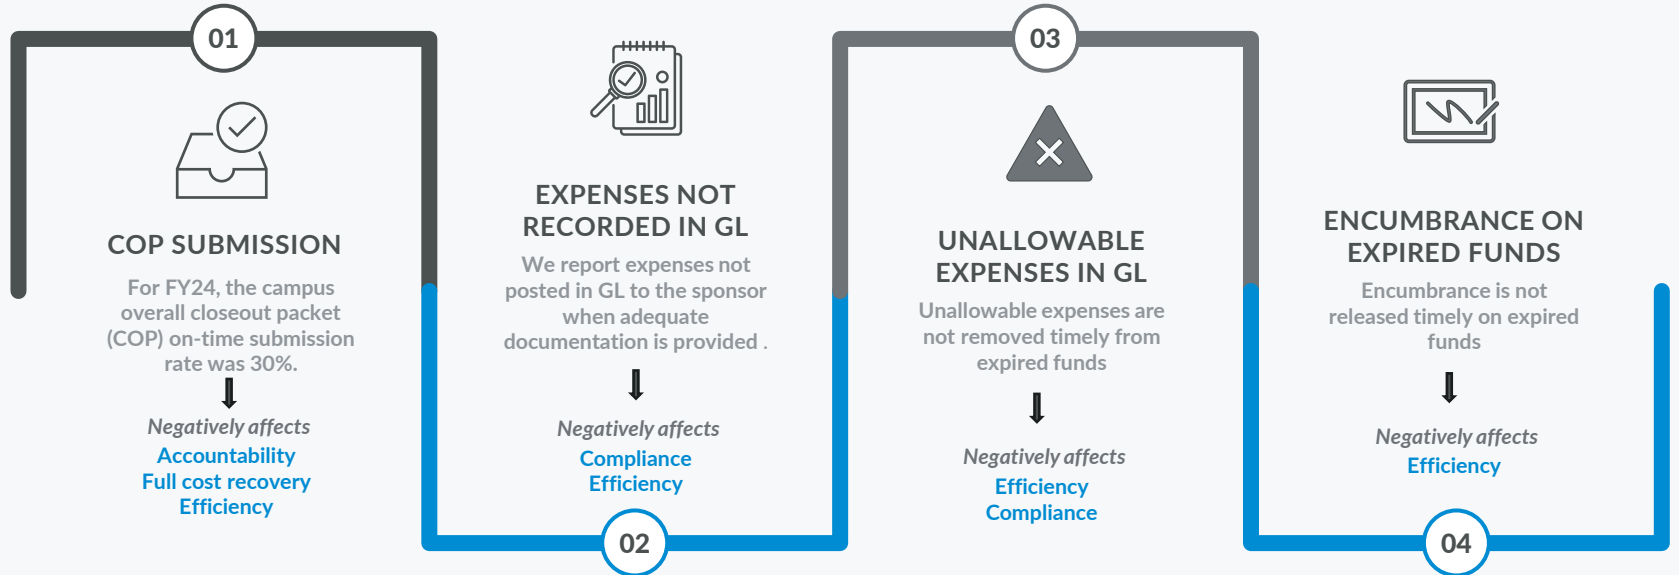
01

COP SUBMISSION

For FY24, the campus overall closeout packet (COP) on-time submission rate was 30%.

Negatively affects
Accountability
Full cost recovery
Efficiency

EXPENSES NOT RECORDED IN GL

We report expenses not posted in GL to the sponsor when adequate documentation is provided .

Negatively affects
Compliance
Efficiency

02

03

UNALLOWABLE EXPENSES IN GL

Unallowable expenses are not removed timely from expired funds

Negatively affects
Efficiency
Compliance

ENCUMBRANCE ON EXPIRED FUNDS

Encumbrance is not released timely on expired funds

Negatively affects
Efficiency

04